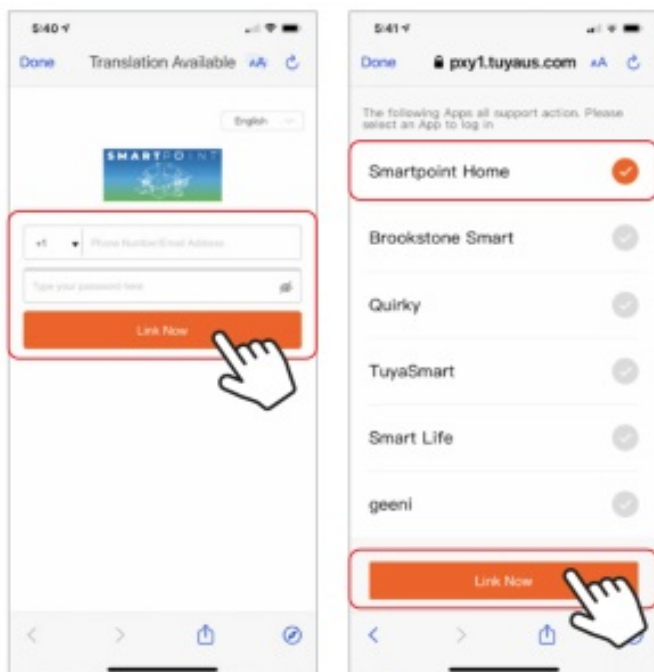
5:40

Done Translation Available AA

English

SMARTPOINT

+1 Phone Number/Email Address

Type your password here

Link Now

5:41

Done pxy1.tuyaus.com AA

The following Apps all support action. Please select an App to log in

Smartpoint Home

Brookstone Smart

Quirky

TuyaSmart

Smart Life

geeni

Link Now